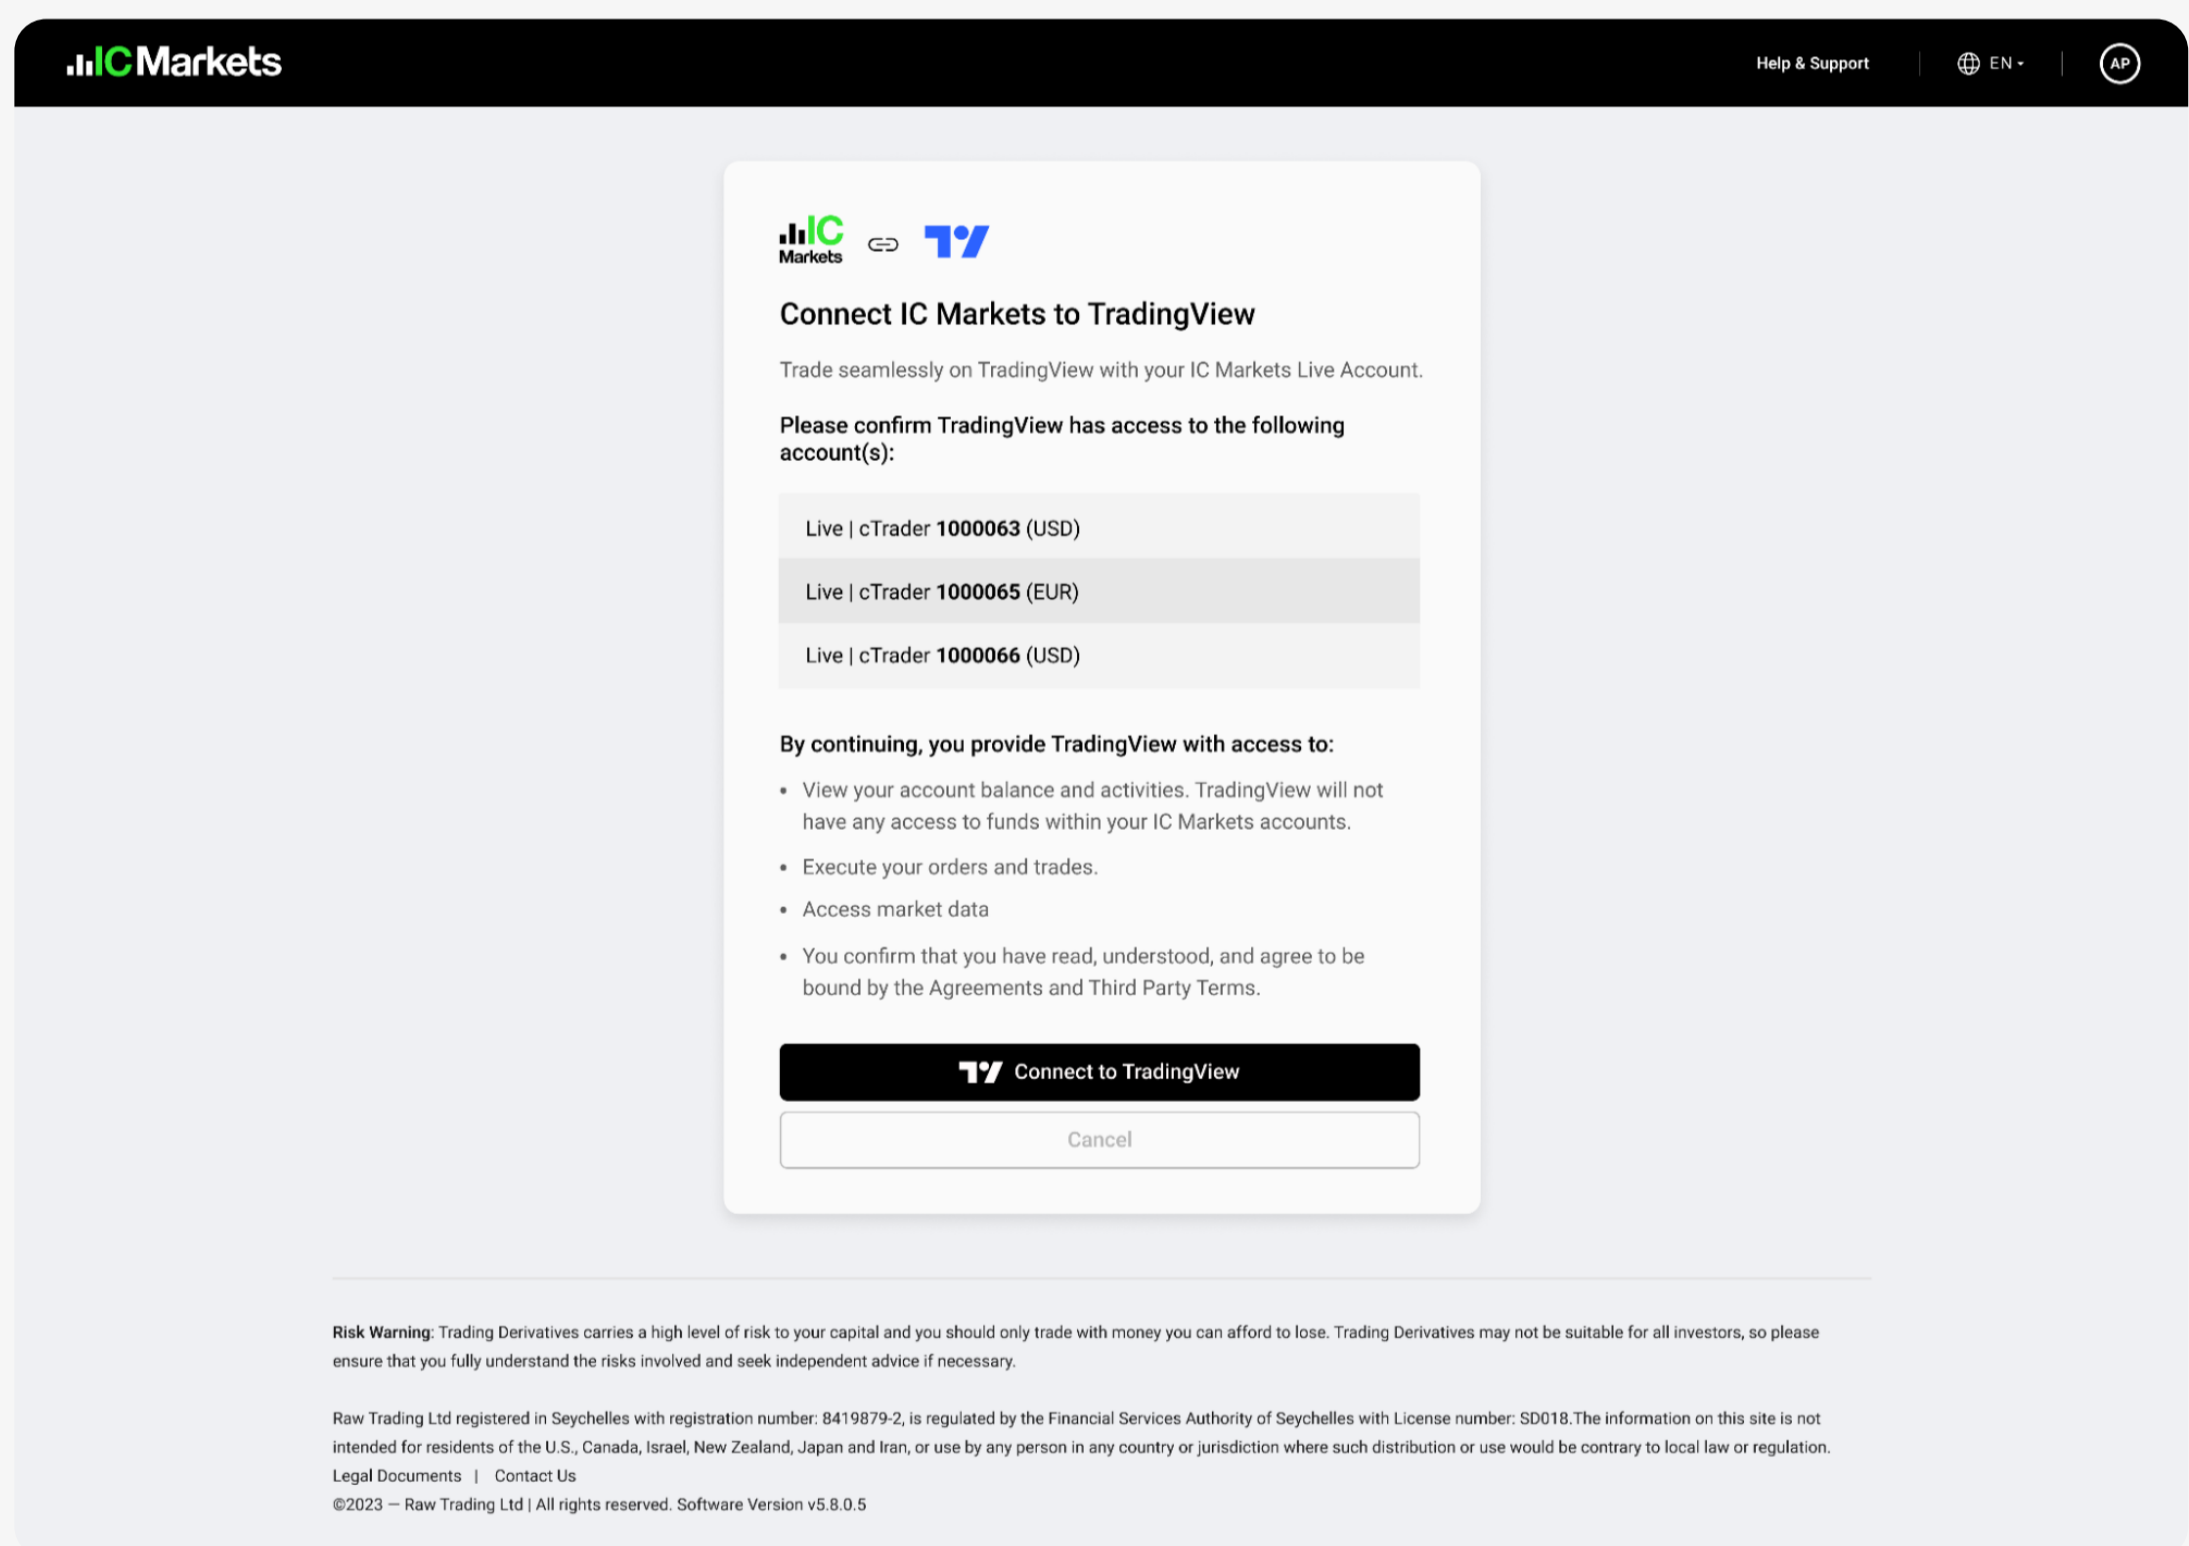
ICMarkets

Help & Support | EN | AP

IC Markets

Connect IC Markets to TradingView

Trade seamlessly on TradingView with your IC Markets Live Account.

Please confirm TradingView has access to the following account(s):

Live | cTrader **1000063** (USD)

Live | cTrader **1000065** (EUR)

Live | cTrader **1000066** (USD)

By continuing, you provide TradingView with access to:

- View your account balance and activities. TradingView will not have any access to funds within your IC Markets accounts.
- Execute your orders and trades.
- Access market data
- You confirm that you have read, understood, and agree to be bound by the Agreements and Third Party Terms.

Connect to TradingView

Cancel

**Risk Warning**: Trading Derivatives carries a high level of risk to your capital and you should only trade with money you can afford to lose. Trading Derivatives may not be suitable for all investors, so please ensure that you fully understand the risks involved and seek independent advice if necessary.

Raw Trading Ltd registered in Seychelles with registration number: 8419879-2, is regulated by the Financial Services Authority of Seychelles with License number: SD018.The information on this site is not intended for residents of the U.S., Canada, Israel, New Zealand, Japan and Iran, or use by any person in any country or jurisdiction where such distribution or use would be contrary to local law or regulation.
Legal Documents | Contact Us
©2023 — Raw Trading Ltd | All rights reserved. Software Version v5.8.0.5